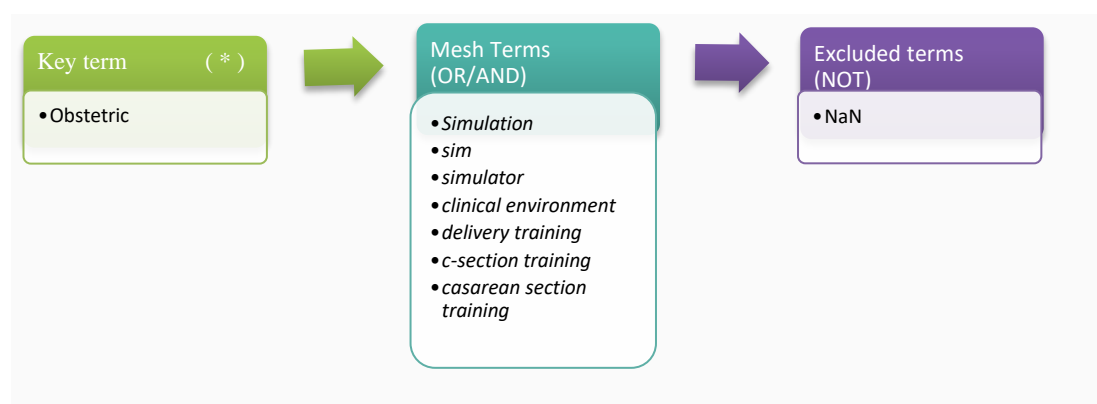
Key term ( * )

• Obstetric

Mesh Terms (OR/AND)

• *Simulation*
• *sim*
• *simulator*
• *clinical environment*
• *delivery training*
• *c-section training*
• *casarean section training*

Excluded terms (NOT)

• NaN